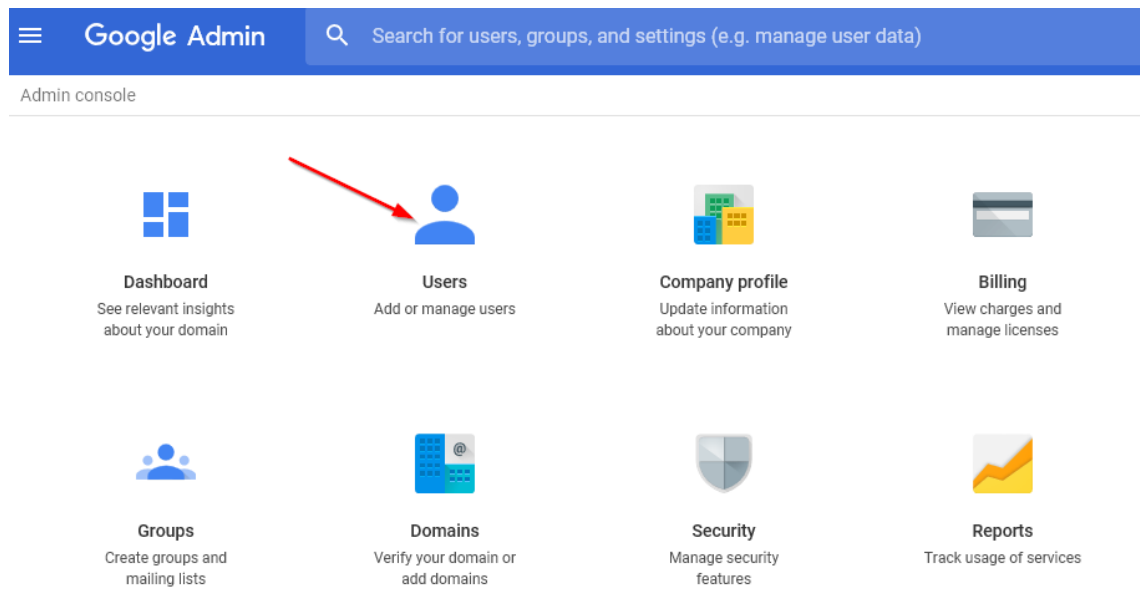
Google Admin

Search for users, groups, and settings (e.g. manage user data)

Admin console

Dashboard
See relevant insights about your domain

Users
Add or manage users

Company profile
Update information about your company

Billing
View charges and manage licenses

Groups
Create groups and mailing lists

@

Domains
Verify your domain or add domains

Security
Manage security features

Reports
Track usage of services